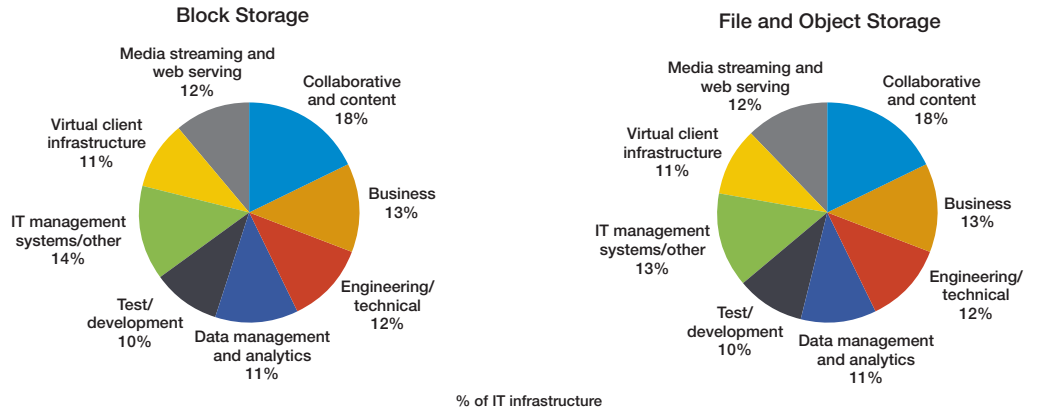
Block Storage

Media streaming and web serving 12%

Collaborative and content 18%

Virtual client infrastructure 11%

Business 13%

IT management systems/other 14%

Engineering/ technical 12%

Test/ development 10%

Data management and analytics 11%

File and Object Storage

Media streaming and web serving 12%

Collaborative and content 18%

Virtual client infrastructure 11%

Business 13%

IT management systems/other 13%

Engineering/ technical 12%

Test/ development 10%

Data management and analytics 11%

% of IT infrastructure